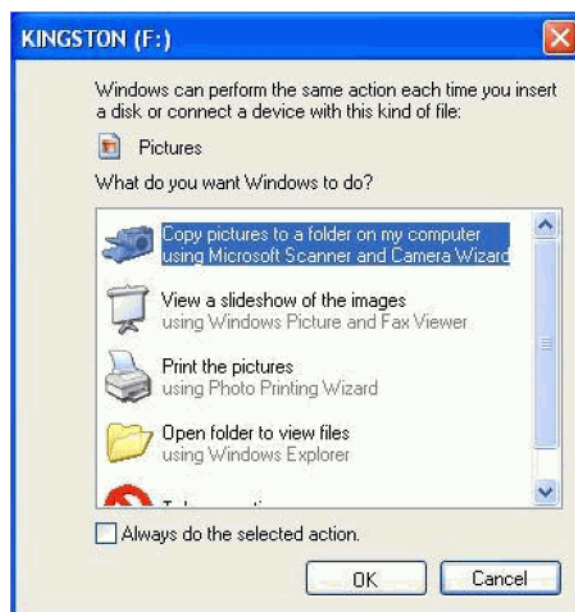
KINGSTON (F:)

Windows can perform the same action each time you insert a disk or connect a device with this kind of file:

Pictures

What do you want Windows to do?

Copy pictures to a folder on my computer
using Microsoft Scanner and Camera Wizard

View a slideshow of the images
using Windows Picture and Fax Viewer

Print the pictures
using Photo Printing Wizard

Open folder to view files
using Windows Explorer

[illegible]

Always do the selected action.

OK

Cancel